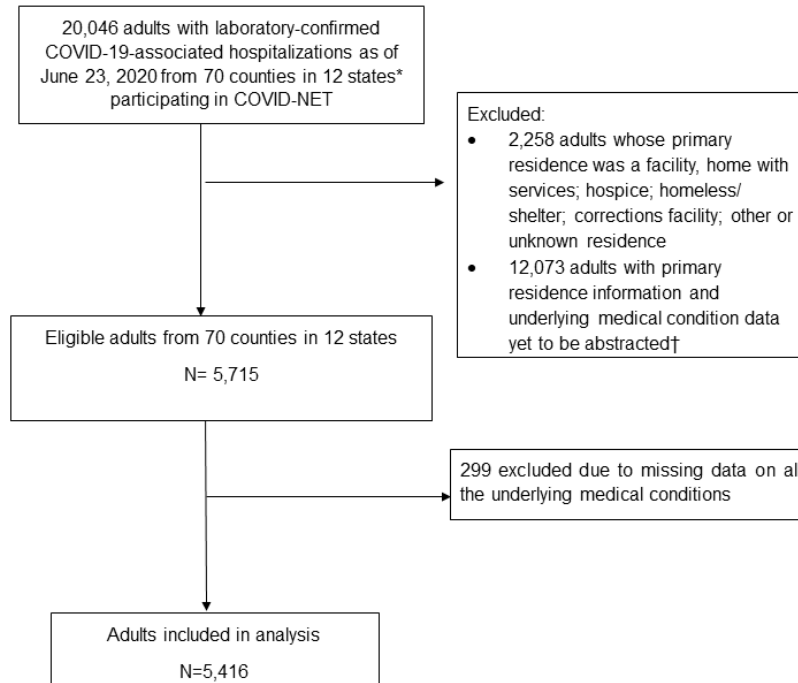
20,046 adults with laboratory-confirmed COVID-19-associated hospitalizations as of June 23, 2020 from 70 counties in 12 states* participating in COVID-NET

Excluded:
- 2,258 adults whose primary residence was a facility, home with services; hospice; homeless/ shelter; corrections facility; other or unknown residence
- 12,073 adults with primary residence information and underlying medical condition data yet to be abstracted†

Eligible adults from 70 counties in 12 states

N= 5,715

299 excluded due to missing data on al the underlying medical conditions

Adults included in analysis

N=5,416